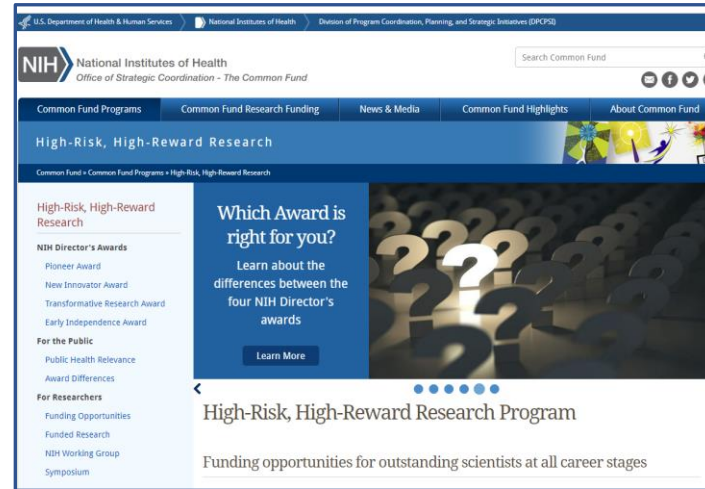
U.S. Department of Health & Human Services National Institutes of Health Division of Program Coordination, Planning, and Strategic Initiatives (DPCPSI)

NIH National Institutes of Health
Office of Strategic Coordination - The Common Fund

Search Common Fund

Common Fund Programs | Common Fund Research Funding | News & Media | Common Fund Highlights | About Common Fund

High-Risk, High-Reward Research

Common Fund » Common Fund Programs » High-Risk, High-Reward Research

High-Risk, High-Reward Research

NIH Director's Awards
Pioneer Award
New Innovator Award
Transformative Research Award
Early Independence Award

For the Public
Public Health Relevance
Award Differences

For Researchers
Funding Opportunities
Funded Research
NIH Working Group
Symposium

Which Award is right for you?

Learn about the differences between the four NIH Director's awards

Learn More

High-Risk, High-Reward Research Program

Funding opportunities for outstanding scientists at all career stages